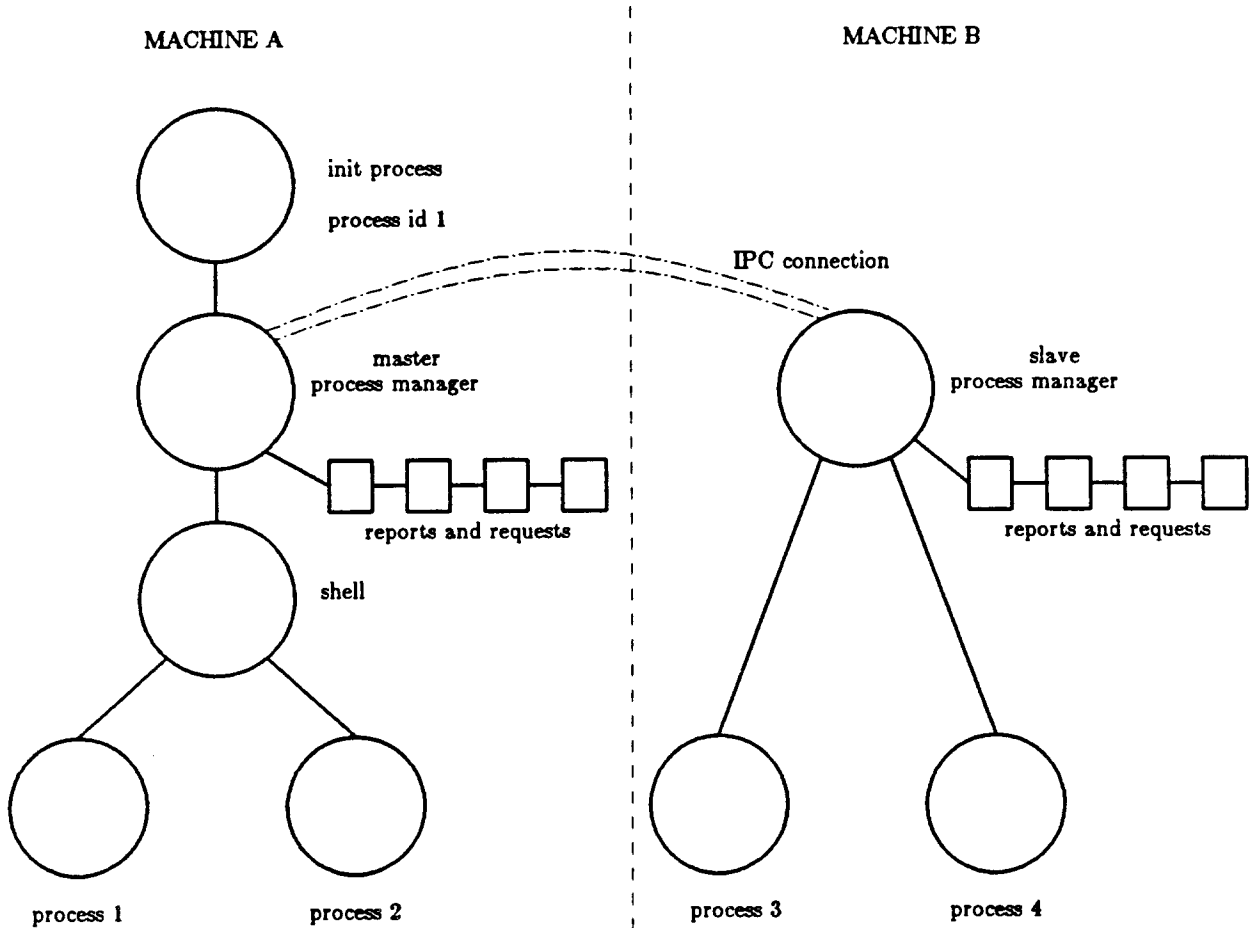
MACHINE A

MACHINE B

init process

process id 1

IPC connection

master process manager

slave process manager

reports and requests

reports and requests

shell

process 1

process 2

process 3

process 4